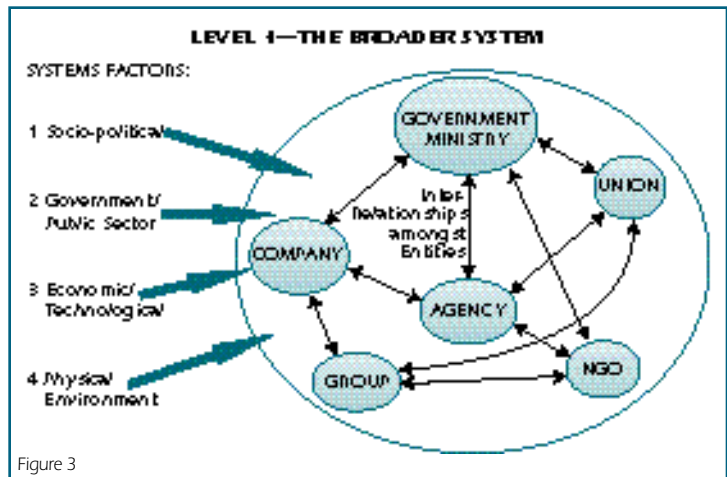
LEVEL 1—THE BROADER SYSTEM

SYSTEMS FACTORS:

1 Socio-political

2 Government/ Public Sector

3 Economic/ Technological

4 Physical Environment

GOVERNMENT MINISTRY

UNION

Inter Relationships amongst Entities

COMPANY

AGENCY

GROUP

NGO

Figure 3